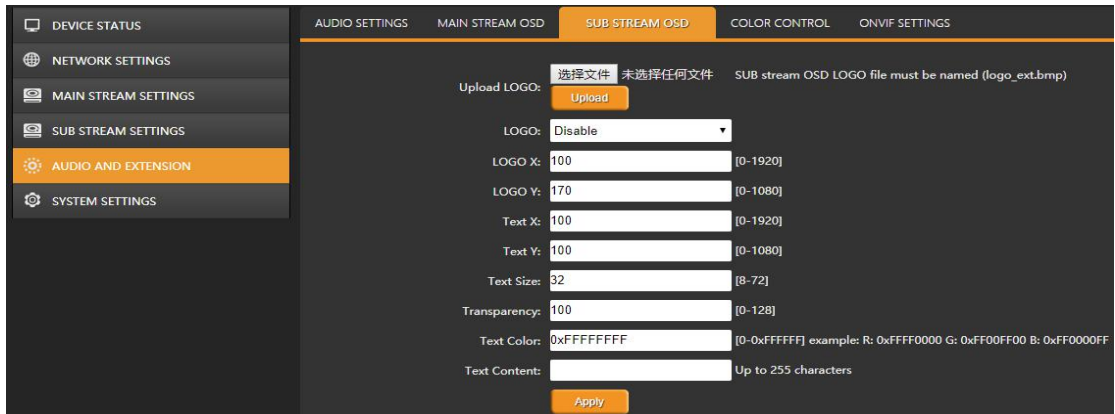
DEVICE STATUS
NETWORK SETTINGS
MAIN STREAM SETTINGS
SUB STREAM SETTINGS
AUDIO AND EXTENSION
SYSTEM SETTINGS

AUDIO SETTINGS
MAIN STREAM OSD
SUB STREAM OSD
COLOR CONTROL
ONVIF SETTINGS

Upload LOGO: 选择文件 未选择任何文件 SUB stream OSD LOGO file must be named (logo_ext.bmp)
Upload

LOGO: Disable

LOGO X: 100 [0-1920]

LOGO Y: 170 [0-1080]

Text X: 100 [0-1920]

Text Y: 100 [0-1080]

Text Size: 32 [8-72]

Transparency: 100 [0-128]

Text Color: 0xFFFFFFFF [0-0xFFFFFF] example: R: 0xFFFF0000 G: 0xFF00FF00 B: 0xFF0000FF

Text Content: Up to 255 characters

Apply